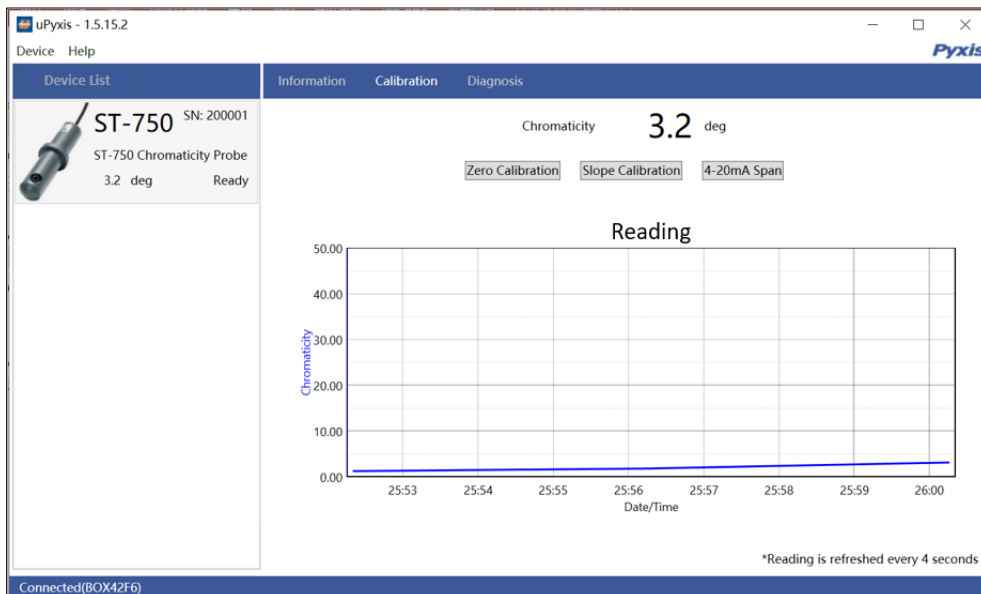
uPyxis - 1.5.15.2

Device Help

Pyxis

Device List

ST-750 SN: 200001

ST-750 Chromaticity Probe

3.2 deg Ready

Information Calibration Diagnosis

Chromaticity 3.2 deg

Zero Calibration Slope Calibration 4-20mA Span

Reading

50.00
40.00
30.00
20.00
10.00
0.00

Chromaticity

25:53 25:54 25:55 25:56 25:57 25:58 25:59 26:00

Date/Time

*Reading is refreshed every 4 seconds

Connected(BOX42F6)